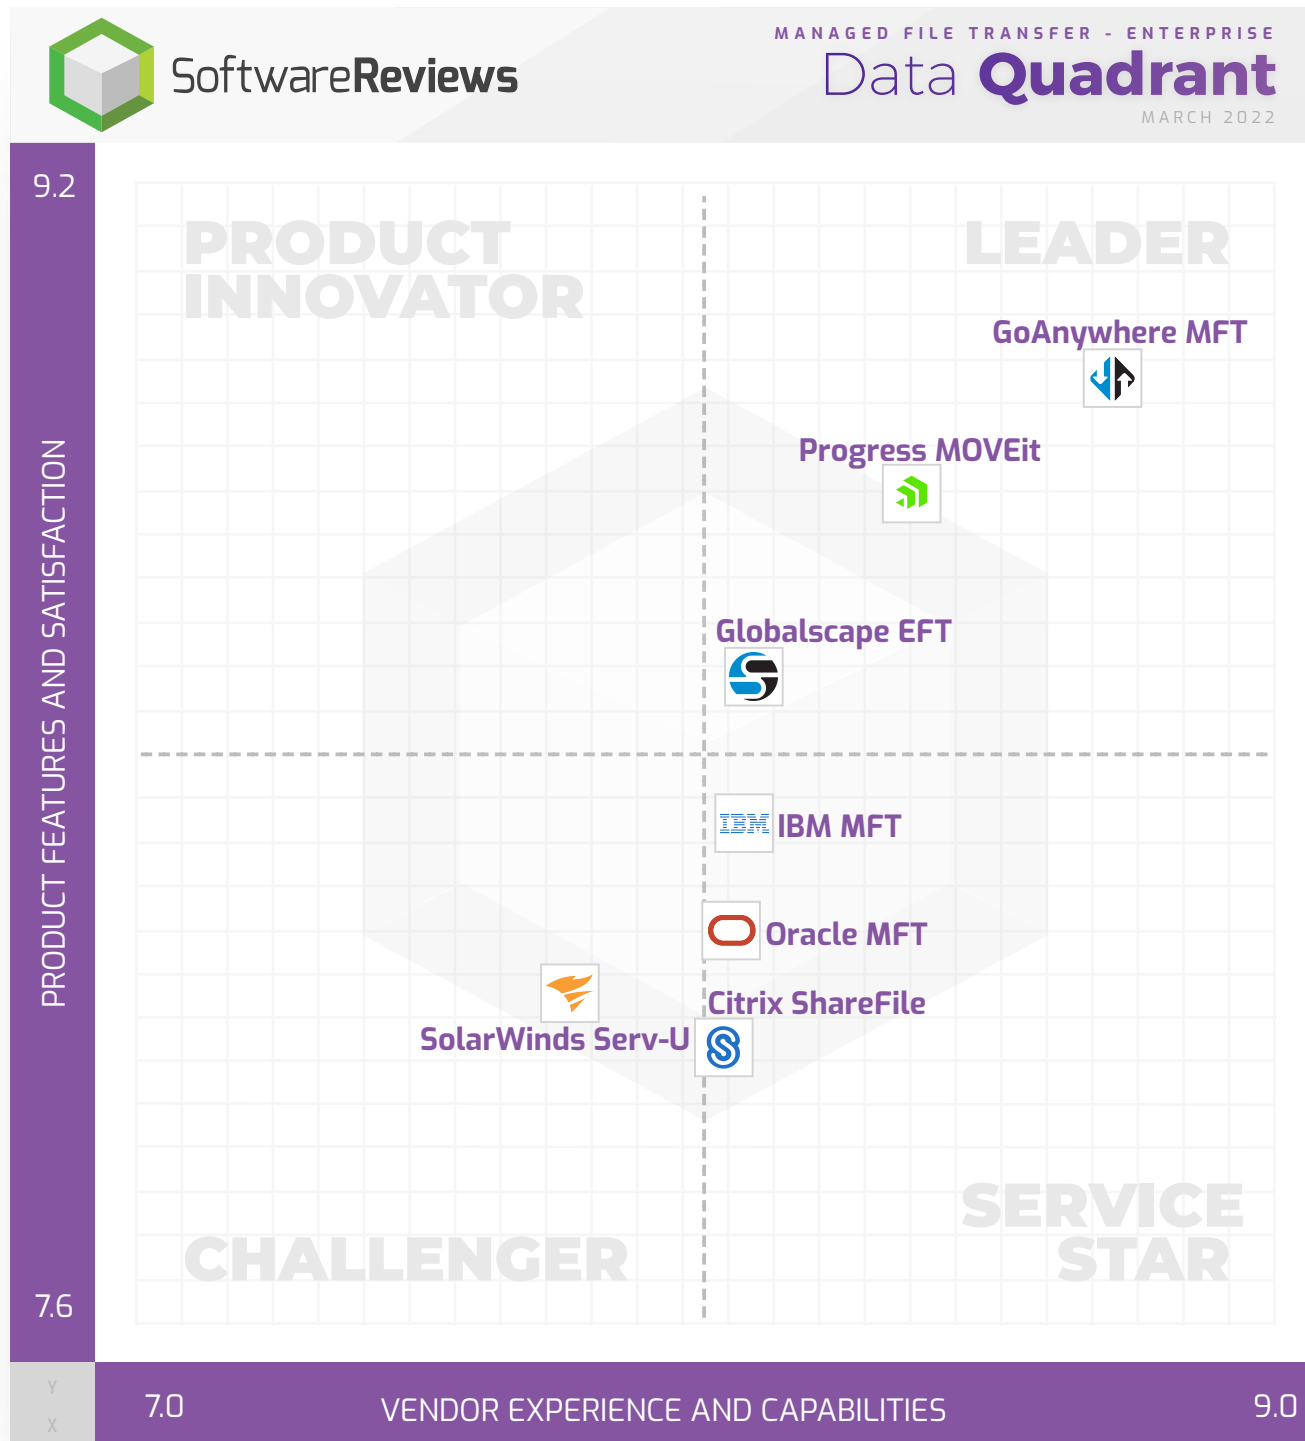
SoftwareReviews

MANAGED FILE TRANSFER - ENTERPRISE
Data Quadrant
MARCH 2022

9.2

PRODUCT INNOVATOR

LEADER

GoAnywhere MFT

Progress MOVEit

Globalscape EFT

IBM IBM MFT

Oracle MFT

Citrix ShareFile

SolarWinds Serv-U

SERVICE STAR

CHALLENGER

PRODUCT FEATURES AND SATISFACTION

7.6

Y

X

7.0

VENDOR EXPERIENCE AND CAPABILITIES

9.0